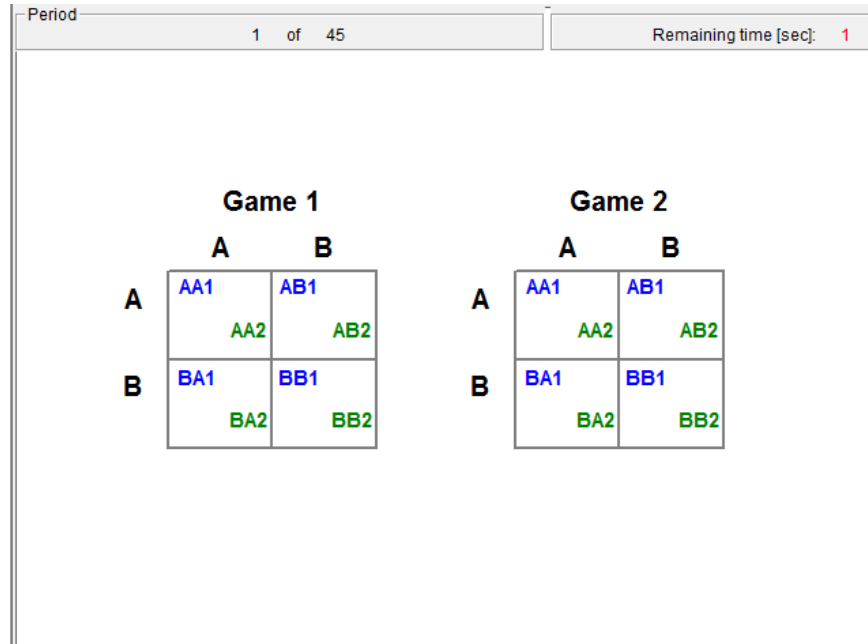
Period
1 of 45

Remaining time [sec]: 1

Game 1

| | A | B |
|---|---|---|
| A | AA1 AA2 | AB1 AB2 |
| B | BA1 BA2 | BB1 BB2 |

Game 2

| | A | B |
|---|---|---|
| A | AA1 AA2 | AB1 AB2 |
| B | BA1 BA2 | BB1 BB2 |